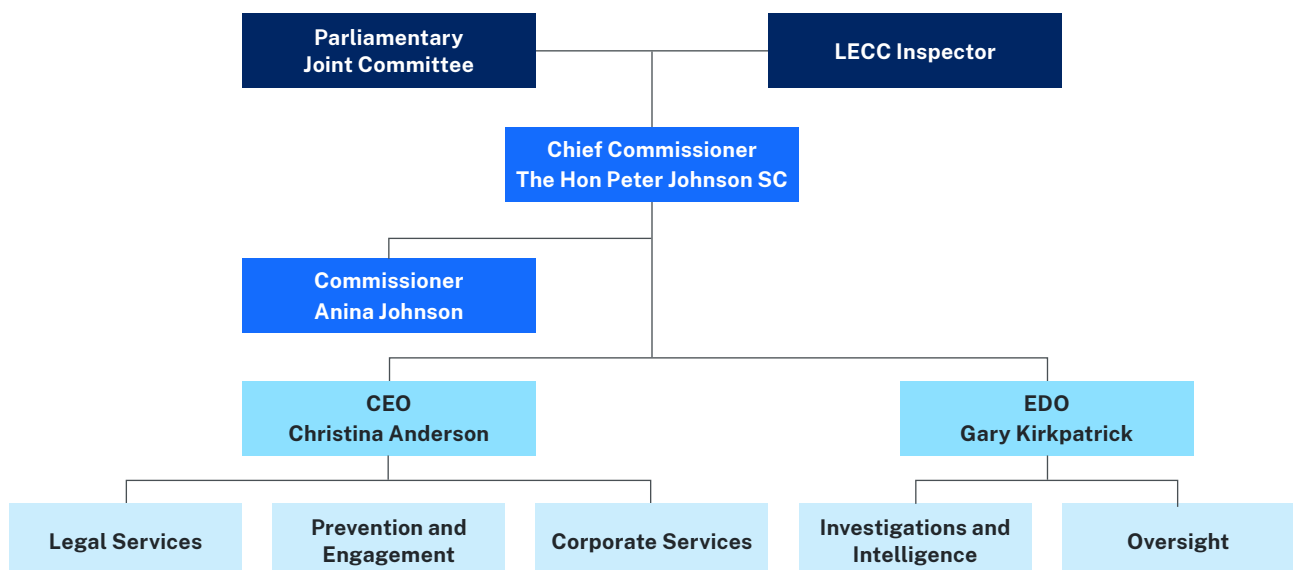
Parliamentary Joint Committee

LECC Inspector

Chief Commissioner
The Hon Peter Johnson SC

Commissioner
Anina Johnson

CEO
Christina Anderson

EDO
Gary Kirkpatrick

Legal Services

Prevention and Engagement

Corporate Services

Investigations and Intelligence

Oversight